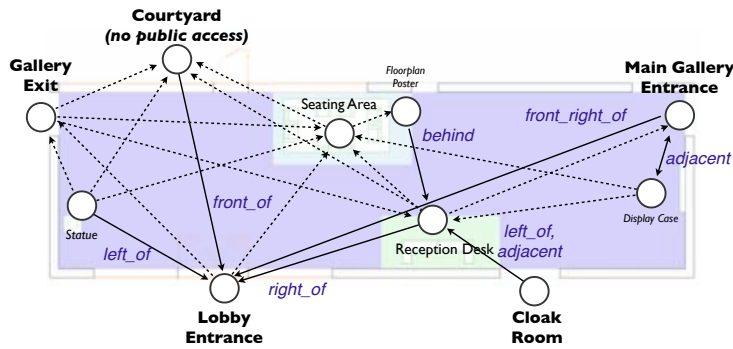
Courtyard
(no public access)

Gallery Exit

Floorplan Poster

Main Gallery Entrance

Seating Area

behind

front_right_of

adjacent

front_of

Statue

Display Case

left_of

left_of, adjacent

Reception Desk

right_of

Lobby Entrance

Cloak Room